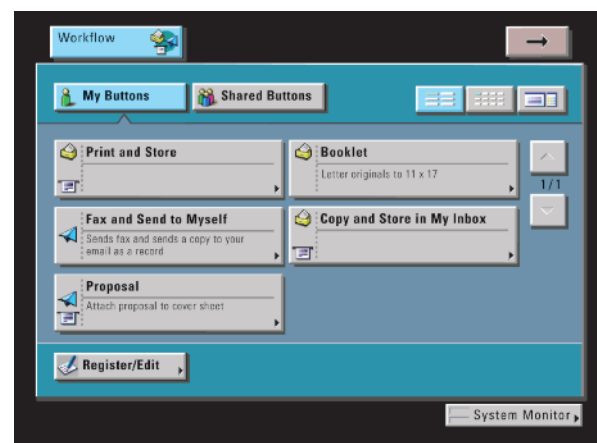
Workflow

My Buttons
Shared Buttons

Print and Store

Booklet
Letter originals to 11 x 17

1/1

Fax and Send to Myself
Sends fax and sends a copy to your email as a record

Copy and Store in My Inbox

Proposal
Attach proposal to cover sheet

Register/Edit

System Monitor